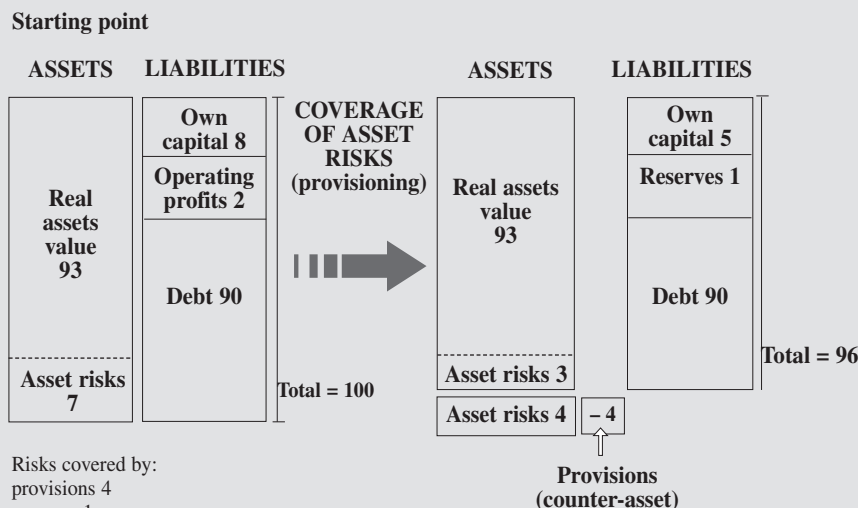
**Starting point**

ASSETS LIABILITIES

Real assets value 93

Asset risks 7

Own capital 8

Operating profits 2

Debt 90

Total = 100

COVERAGE OF ASSET RISKS (provisioning)

ASSETS LIABILITIES

Real assets value 93

Asset risks 3

Asset risks 4

– 4

Own capital 5

Reserves 1

Debt 90

Total = 96

Risks covered by:
provisions 4
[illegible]

Provisions (counter-asset)